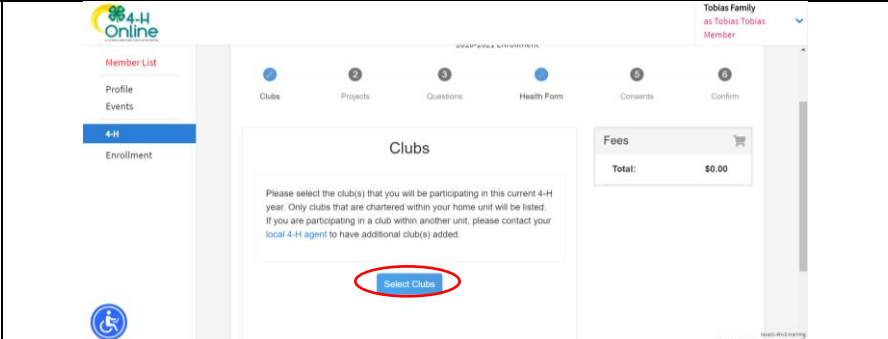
4-H Online

Tobias Family
as Tobias Tobias
Member

Member List
Profile
Events
4-H
Enrollment

2020-2021 Enrollment

1 Clubs
2 Projects
3 Questions
Health Form
5 Consents
6 Confirm

Clubs

Please select the club(s) that you will be participating in this current 4-H year. Only clubs that are chartered within your home unit will be listed. If you are participating in a club within another unit, please contact your local 4-H agent to have additional club(s) added.

Select Clubs

Fees

| Total: | $0.00 |
|---|---|